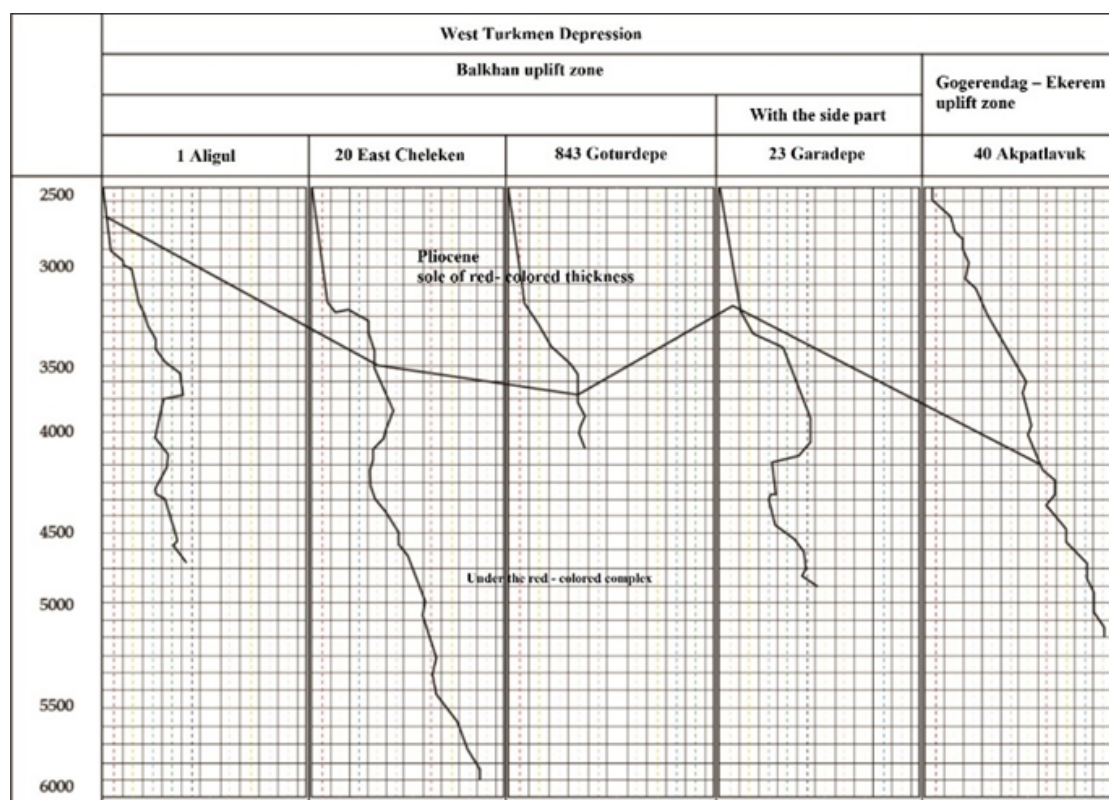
| | West Turkmen Depression | | | | |
|---|---|---|---|---|---|
| | Balkhan uplift zone | | | | Gogerendag – Ekerem uplift zone |
| | | | | With the side part | |
| | 1 Aligul | 20 East Cheleken | 843 Goturdepe | 23 Garadepe | 40 Akpatlavuk |

2500
3000
3500
4000
4500
5000
5500
6000

Pliocene
sole of red- colored thickness

Under the red - colored complex